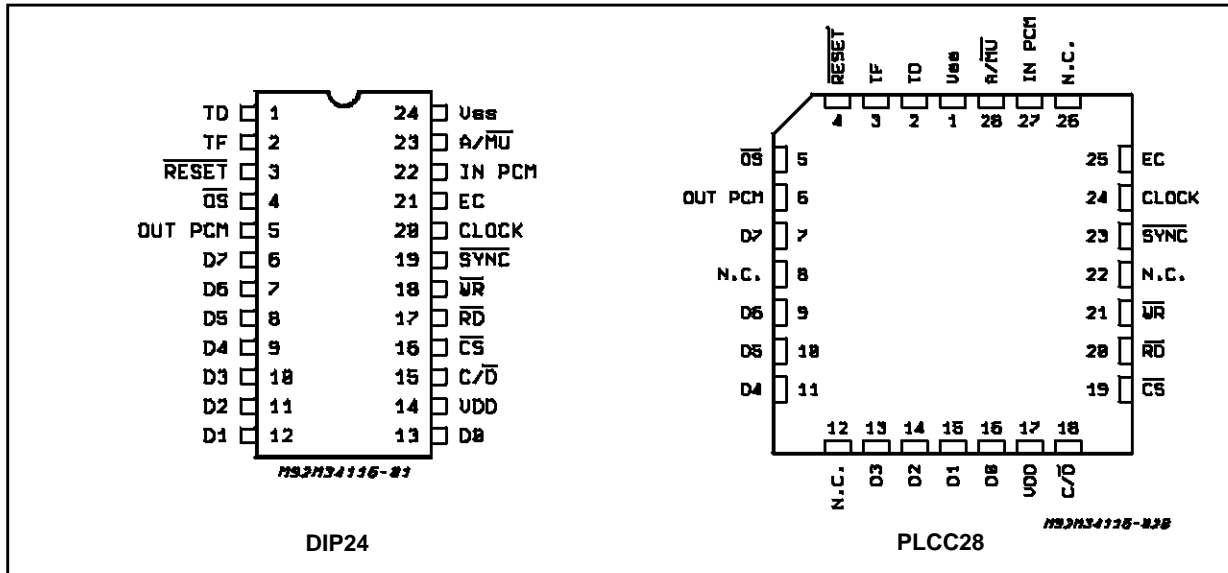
TD 1
TF 2
$\overline{RESET}$ 3
$\overline{OS}$ 4
OUT PCM 5
D7 6
D6 7
D5 8
D4 9
D3 10
D2 11
D1 12

24 Vss
23 A/$\overline{MU}$
22 IN PCM
21 EC
20 CLOCK
19 $\overline{SYNC}$
18 $\overline{WR}$
17 $\overline{RD}$
16 $\overline{CS}$
15 C/$\overline{D}$
14 VDD
13 D0

M92M34116-01

DIP24

$\overline{RESET}$ TF TD Vss A/$\overline{MU}$ IN PCM N.C.
4 3 2 1 28 27 26

$\overline{OS}$ 5
OUT PCM 6
D7 7
N.C. 8
D6 9
D5 10
D4 11

25 EC
24 CLOCK
23 $\overline{SYNC}$
22 N.C.
21 $\overline{WR}$
20 $\overline{RD}$
19 $\overline{CS}$

12 13 14 15 16 17 18
N.C. D3 D2 D1 D0 VDD C/$\overline{D}$

M92M34116-02B

PLCC28